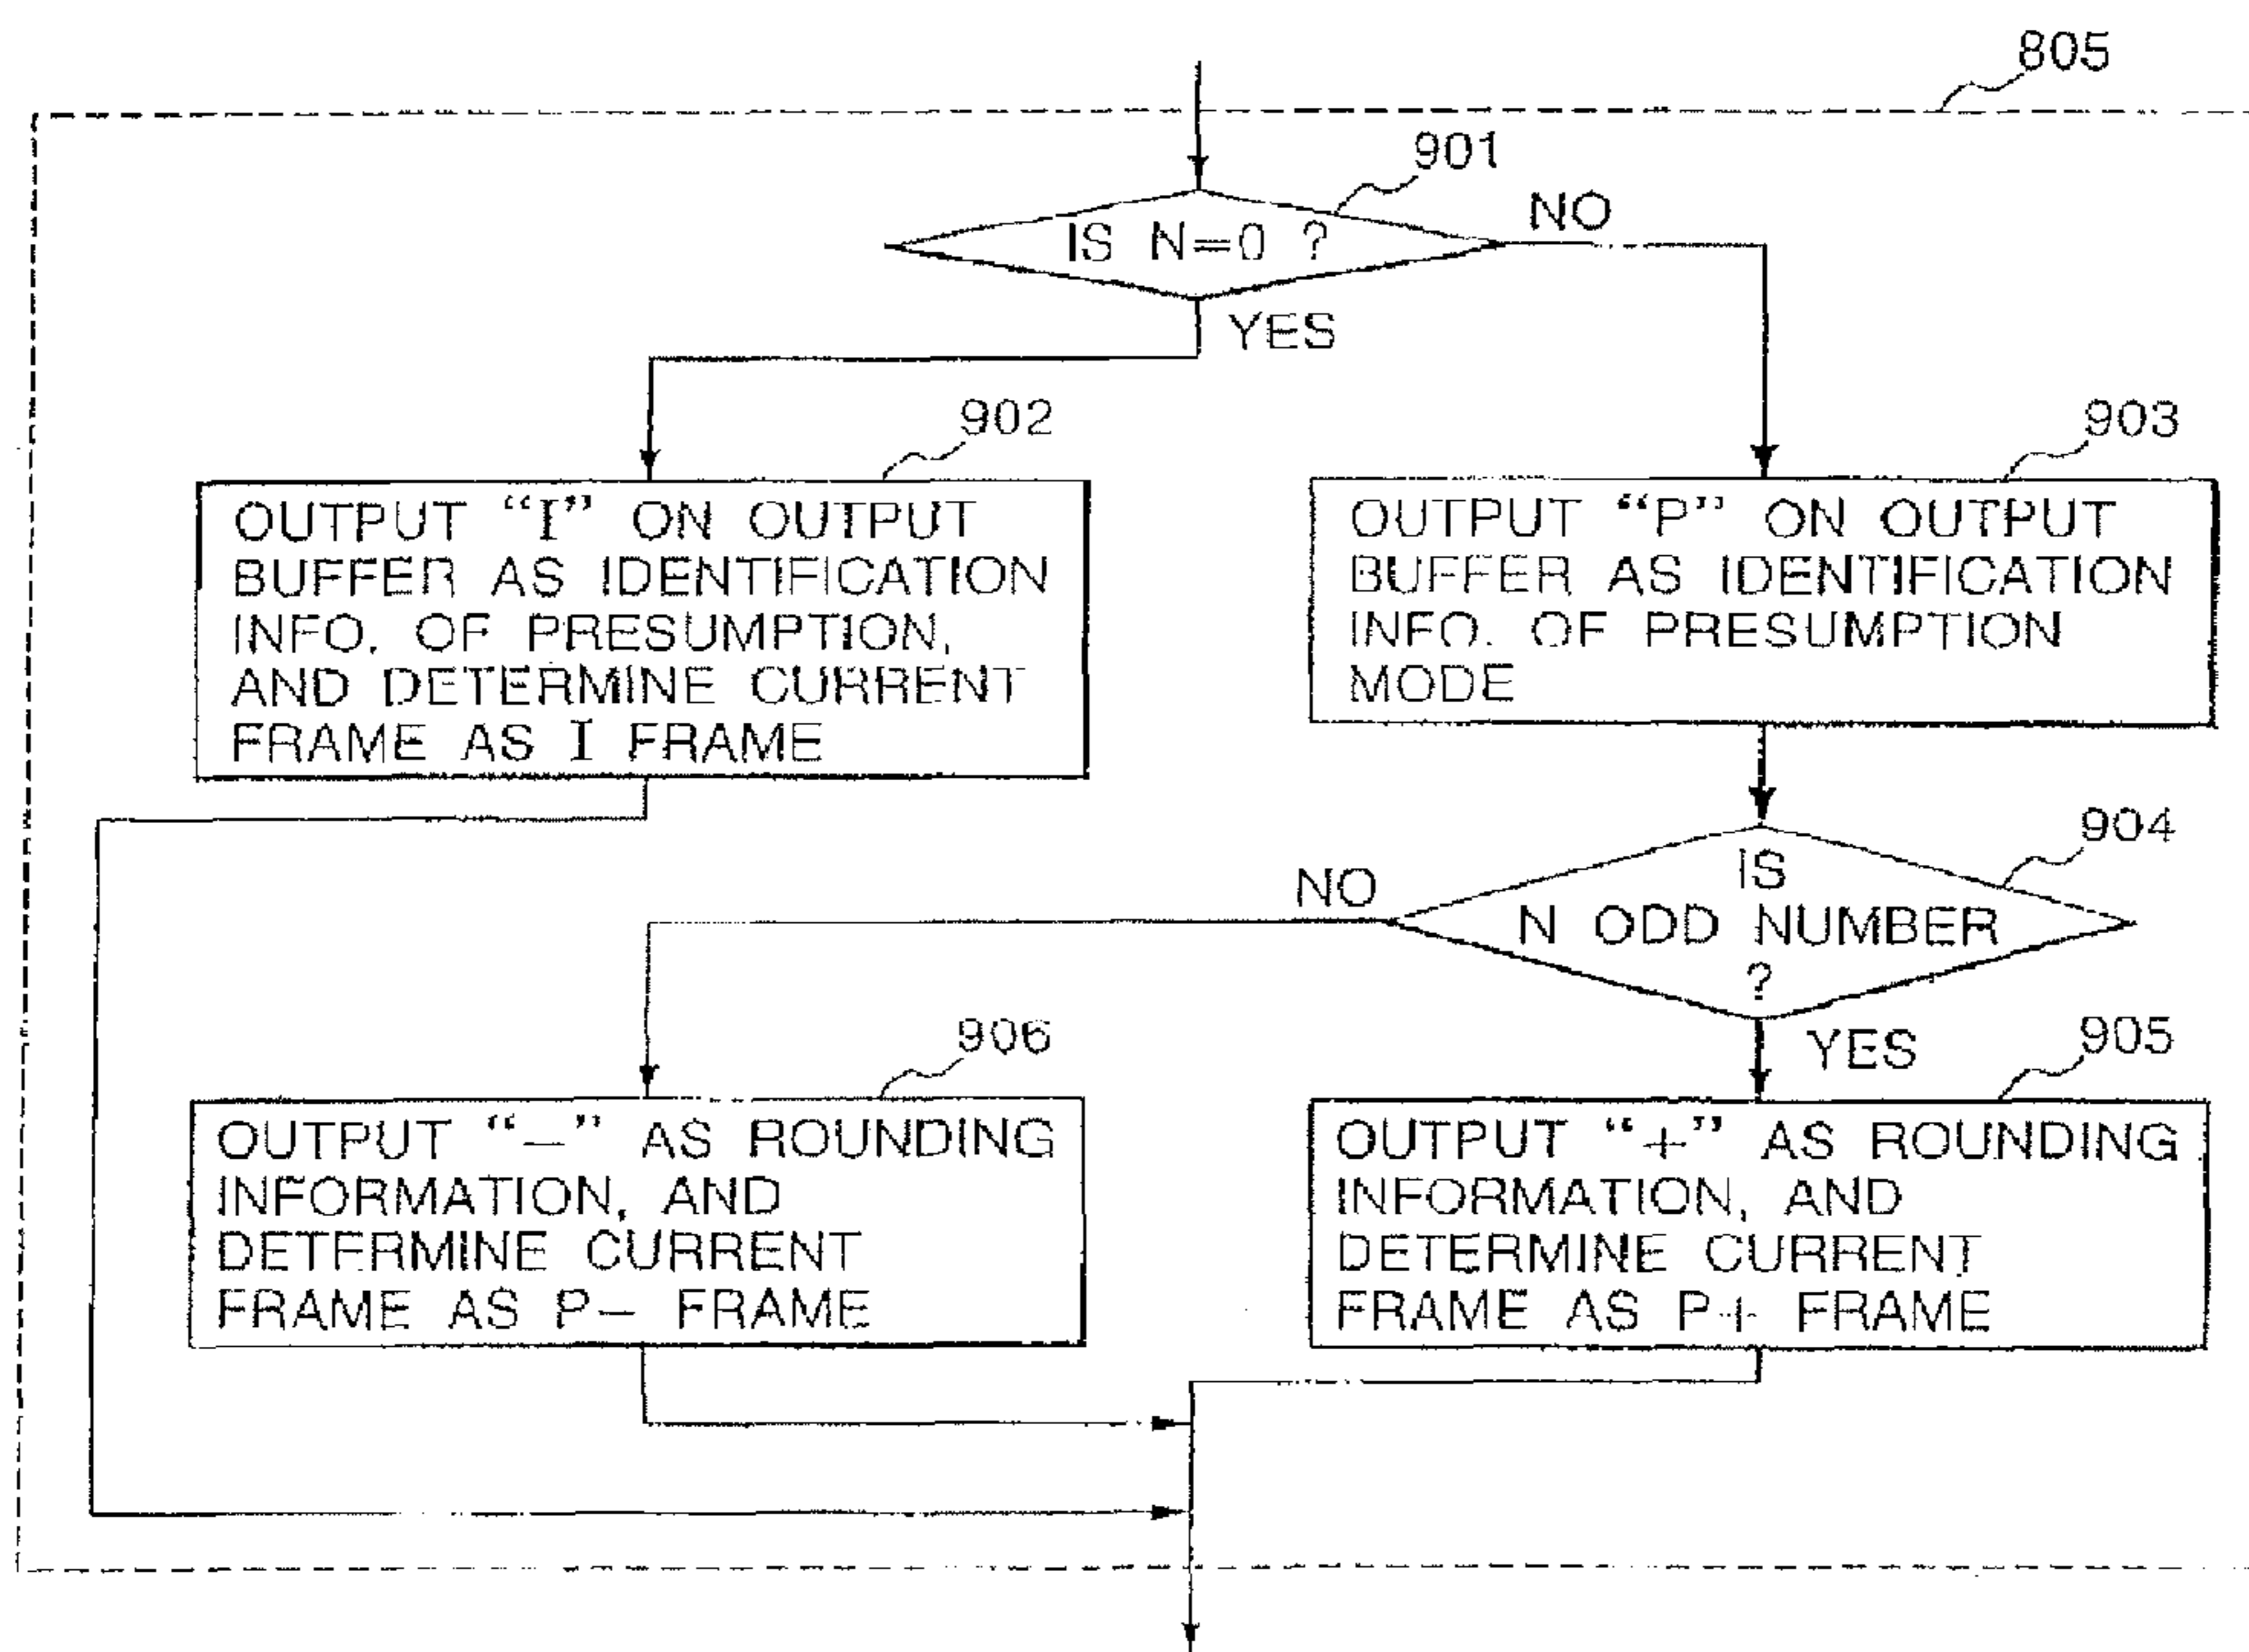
805

901

IS N=0 ?

NO

YES

902

OUTPUT "I" ON OUTPUT BUFFER AS IDENTIFICATION INFO. OF PRESUMPTION, AND DETERMINE CURRENT FRAME AS I FRAME

903

OUTPUT "P" ON OUTPUT BUFFER AS IDENTIFICATION INFO. OF PRESUMPTION MODE

904

IS N ODD NUMBER ?

NO

YES

906

OUTPUT "−" AS ROUNDING INFORMATION, AND DETERMINE CURRENT FRAME AS P− FRAME

905

OUTPUT "+" AS ROUNDING INFORMATION, AND DETERMINE CURRENT FRAME AS P+ FRAME